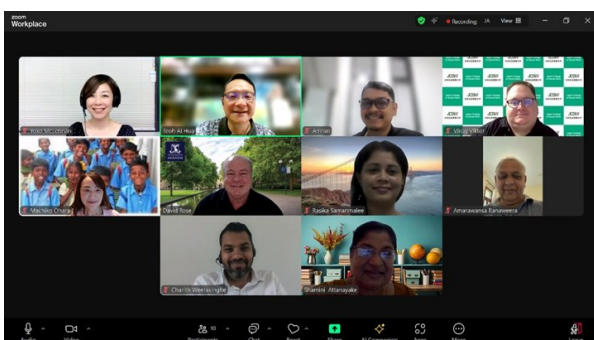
zoom Workplace

Recording JA View

Yoko Mccubbins
Itoh Al Hisa
Adrian
Vikas Vikki
Machiko Ohara
David Rose
Rasika Samarmalee
Amarawansa Ranaweera
Charith Weerasinghe
Shamini Attanayake

JOBH

Audio Video Participants 10 Chat React Share AI Companion Apps More Leave